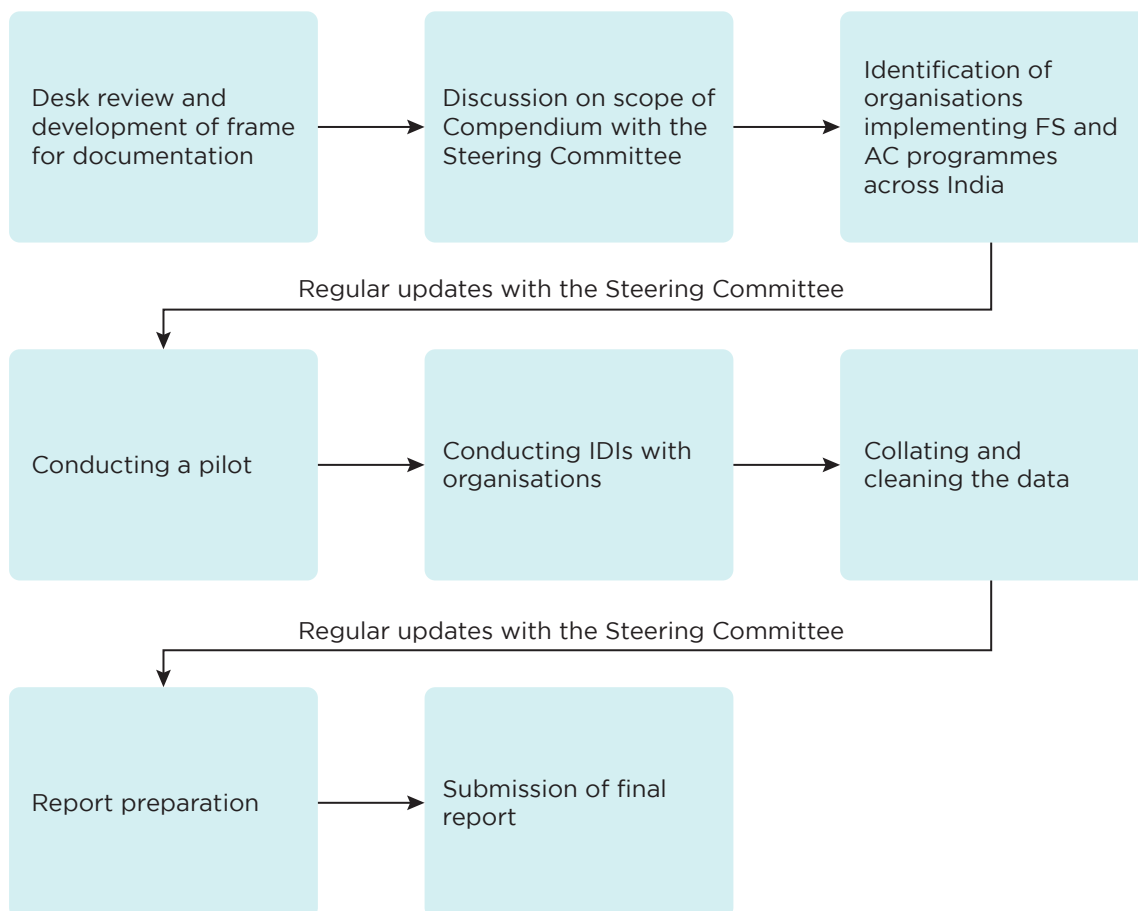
Desk review and development of frame for documentation

Discussion on scope of Compendium with the Steering Committee

Identification of organisations implementing FS and AC programmes across India

Regular updates with the Steering Committee

Conducting a pilot

Conducting IDIs with organisations

Collating and cleaning the data

Regular updates with the Steering Committee

Report preparation

Submission of final report